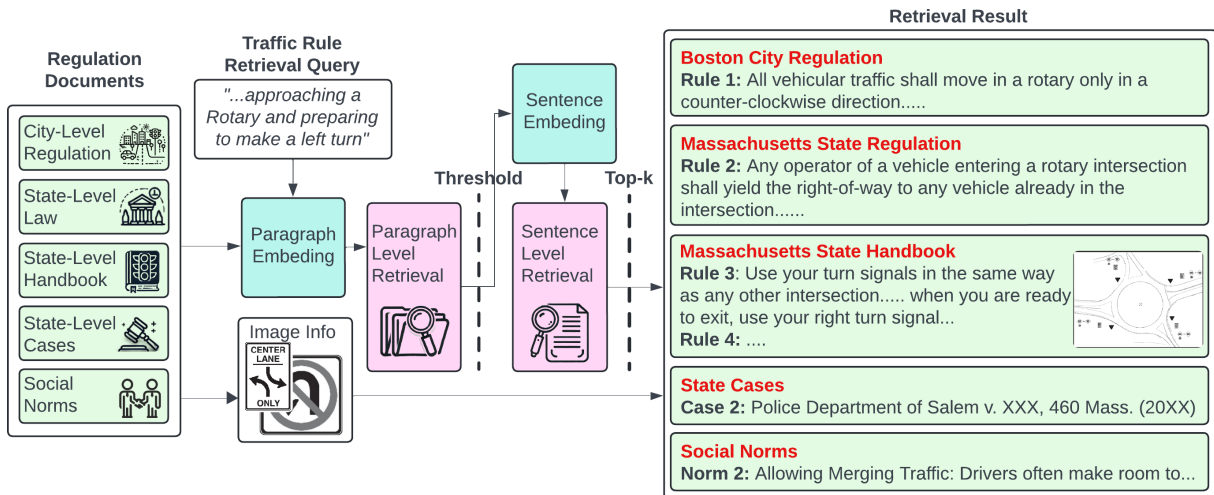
Regulation Documents

City-Level Regulation

State-Level Law

State-Level Handbook

State-Level Cases

Social Norms

Traffic Rule Retrieval Query

"...approaching a Rotary and preparing to make a left turn"

Paragraph Embeding

Image Info

CENTER LANE ONLY

Paragraph Level Retrieval

Threshold

Sentence Embeding

Sentence Level Retrieval

Top-k

Retrieval Result

Boston City Regulation
Rule 1: All vehicular traffic shall move in a rotary only in a counter-clockwise direction.....

Massachusetts State Regulation
Rule 2: Any operator of a vehicle entering a rotary intersection shall yield the right-of-way to any vehicle already in the intersection......

Massachusetts State Handbook
Rule 3: Use your turn signals in the same way as any other intersection..... when you are ready to exit, use your right turn signal...
Rule 4: ....

State Cases
Case 2: Police Department of Salem v. XXX, 460 Mass. (20XX)

Social Norms
Norm 2: Allowing Merging Traffic: Drivers often make room to...